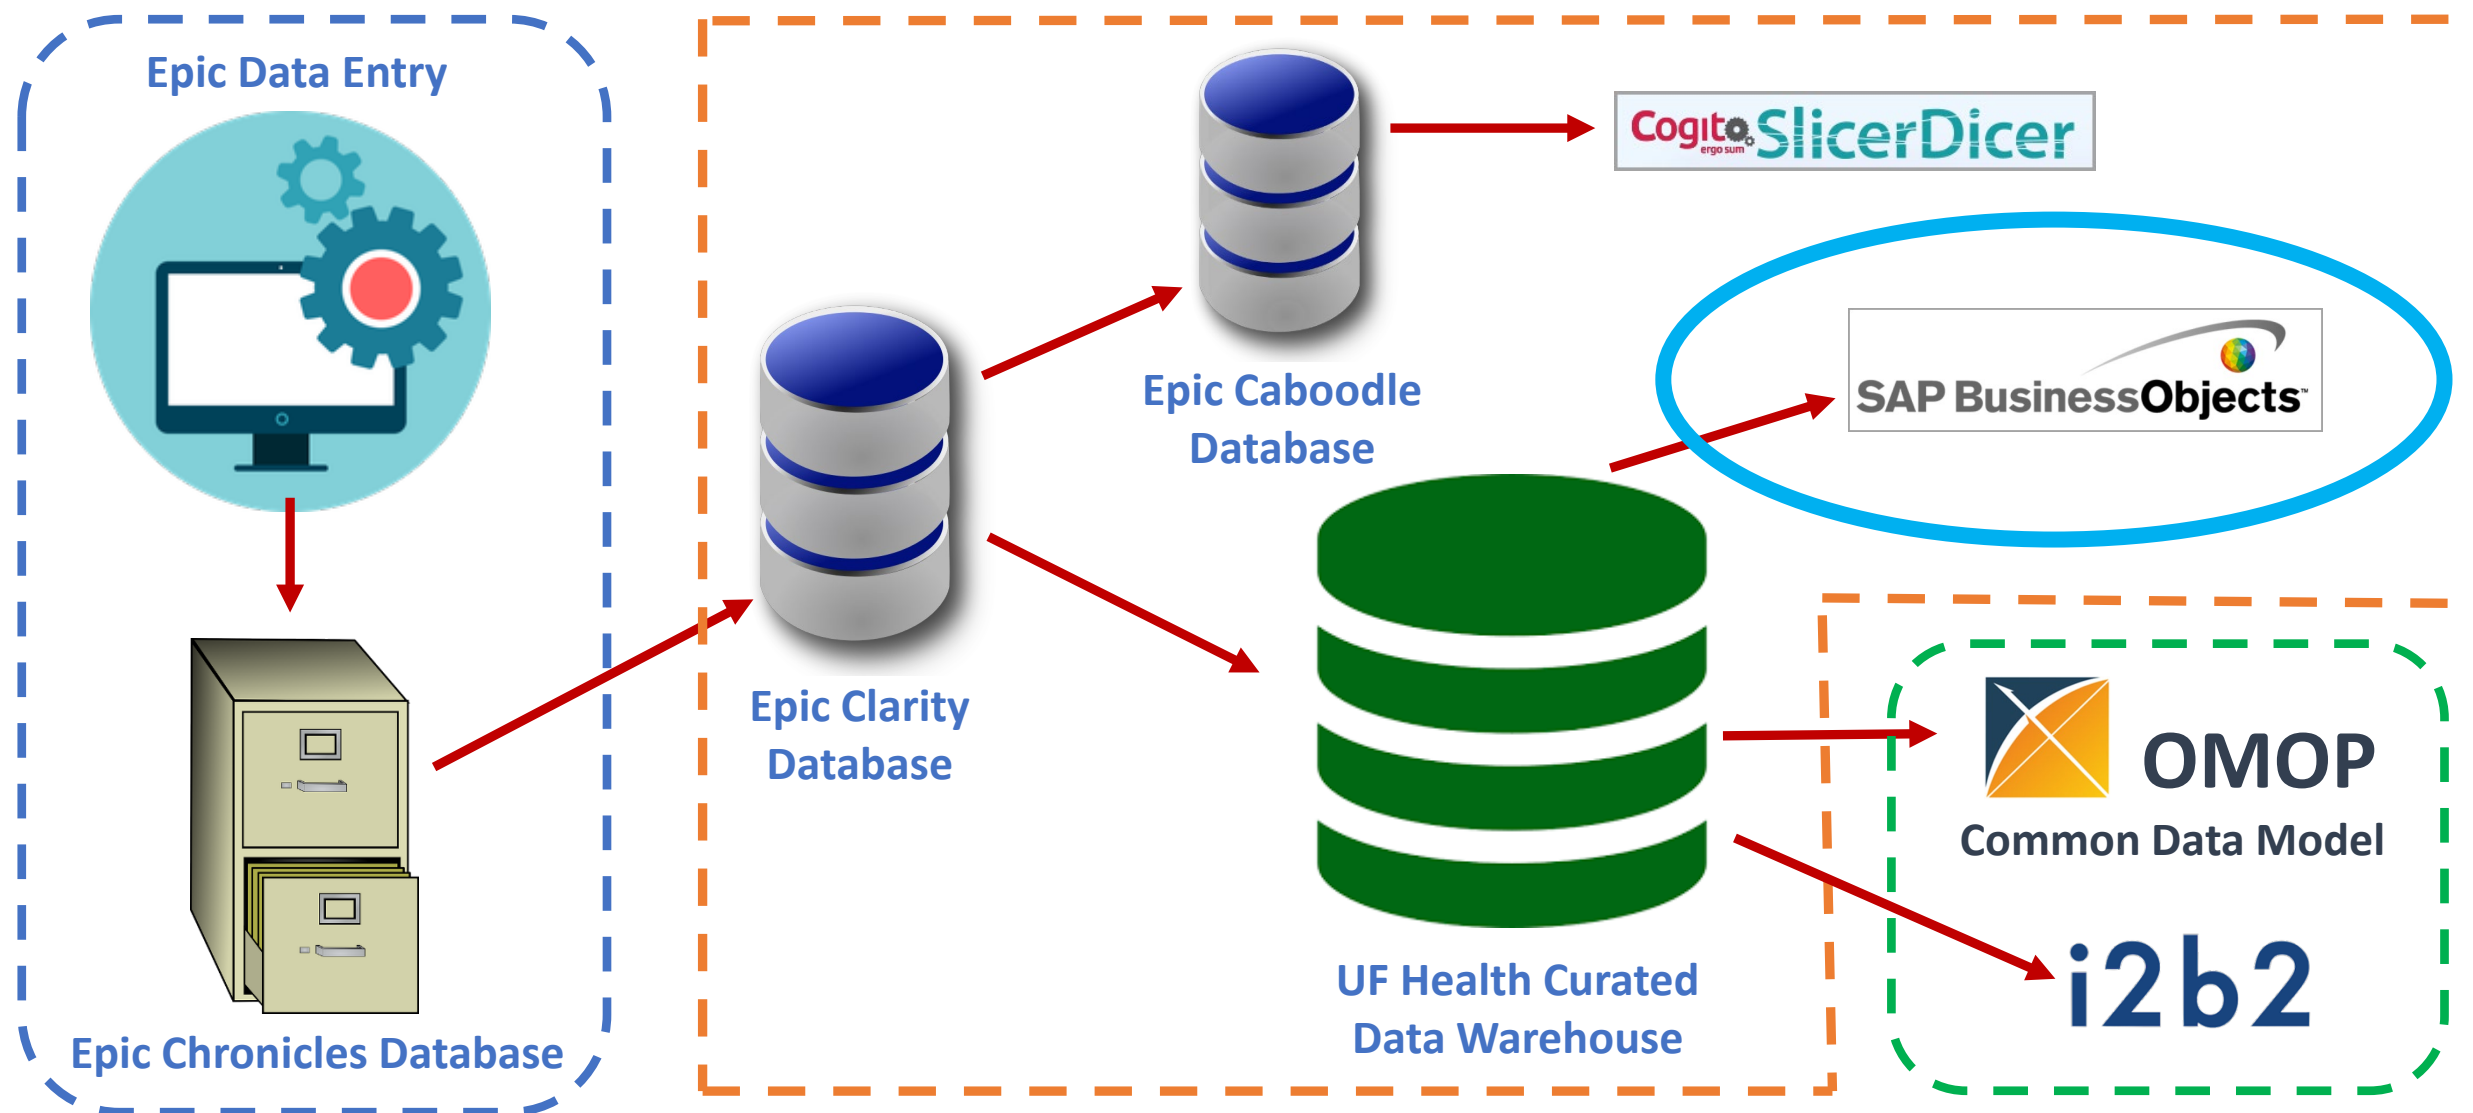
Epic Data Entry

Epic Chronicles Database

Epic Clarity Database

Epic Caboodle Database

Cogito ergo sum SlicerDicer

SAP BusinessObjects

UF Health Curated Data Warehouse

OMOP Common Data Model

i2b2